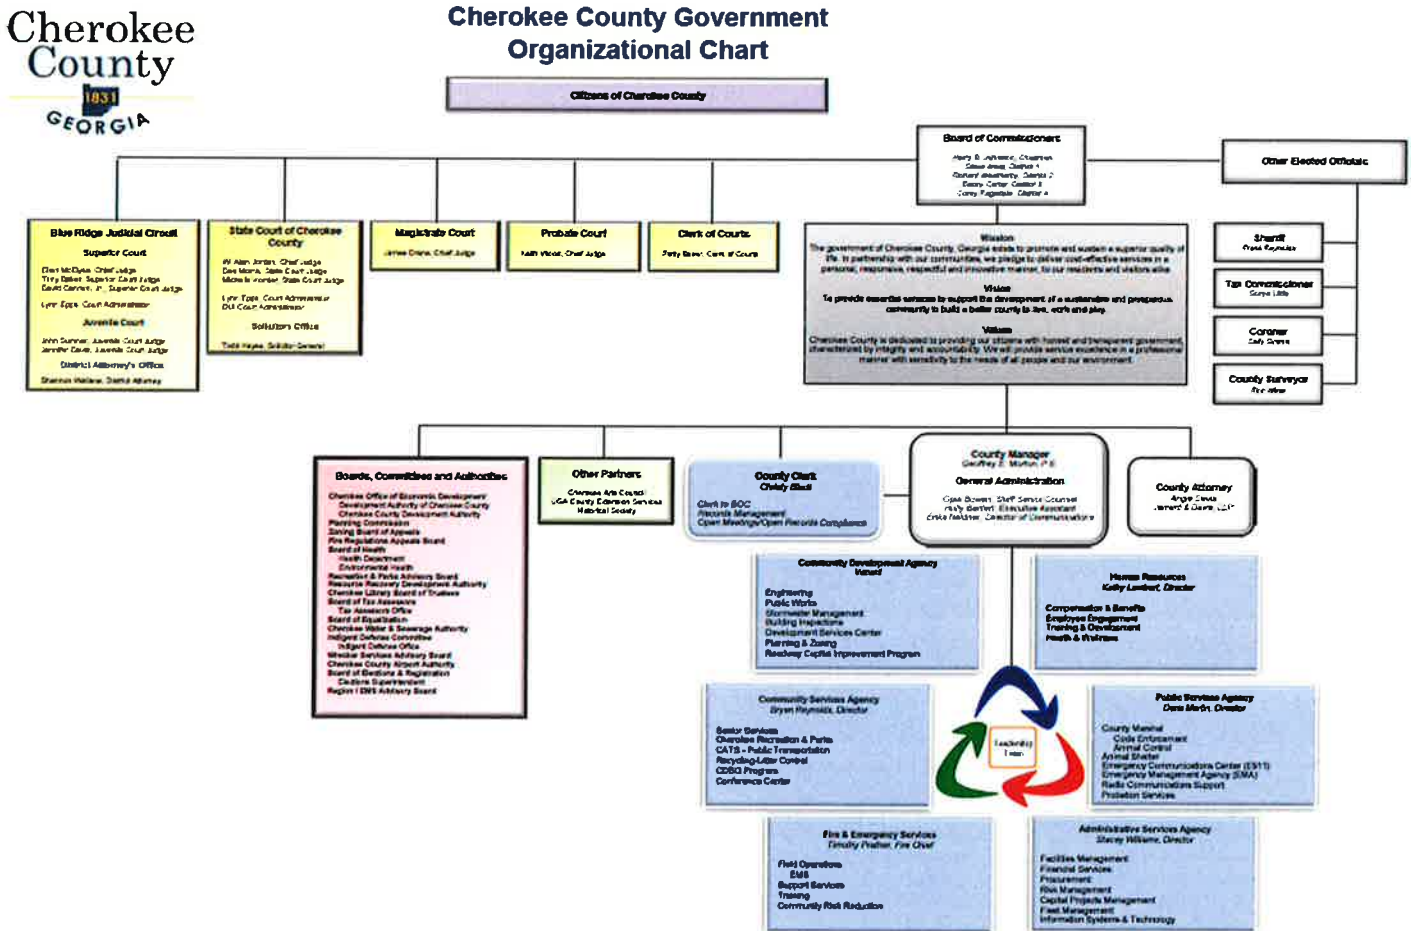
Cherokee County
1831
GEORGIA

Cherokee County Government
Organizational Chart

Citizens of Cherokee County

Board of Commissioners
Harry B. Johnston, Chairman
Steve West, District 1
Richard Weatherby, District 2
Benny Carter, District 3
Corey Ragsdale, District 4

Other Elected Officials

Sheriff
Frank Reynolds

Tax Commissioner
Sonya Little

Coroner
Sally Sears

County Surveyor
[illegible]

Blue Ridge Judicial Circuit
Superior Court
Ellen McElyea, Chief Judge
Tony Baker, Superior Court Judge
David Cannon, Jr., Superior Court Judge
Lynn Epps, Court Administrator
Juvenile Court
John Sumner, Juvenile Court Judge
Jennifer Davis, Juvenile Court Judge
District Attorney's Office
Shannon Wallace, District Attorney

State Court of Cherokee County
W. Alan Jordan, Chief Judge
Dee Morris, State Court Judge
Michelle Homier, State Court Judge
Lynn Epps, Court Administrator
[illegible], Court Administrator
Solicitor's Office
Todd Hayes, Solicitor-General

Magistrate Court
James Drane, Chief Judge

Probate Court
Keith Wood, Chief Judge

Clerk of Courts
Patty Baker, Clerk of Courts

Mission
The government of Cherokee County, Georgia exists to promote and sustain a superior quality of life. In partnership with our communities, we pledge to deliver cost-effective services in a personal, responsive, respectful and innovative manner, to our residents and visitors alike.
Vision
To provide essential services to support the development of a sustainable and prosperous community to build a better county to live, work and play.
Values
Cherokee County is dedicated to providing our citizens with honest and transparent government, characterized by integrity and accountability. We will provide service excellence in a professional manner with sensitivity to the needs of all people and our environment.

Boards, Committees and Authorities
Cherokee Office of Economic Development
Development Authority of Cherokee County
Cherokee County Development Authority
Planning Commission
Zoning Board of Appeals
Fire Regulations Appeals Board
Board of Health
Health Department
Environmental Health
Recreation & Parks Advisory Board
Resource Recovery Development Authority
Cherokee Library Board of Trustees
Board of Tax Assessors
Tax Assessors Office
Board of Equalization
Cherokee Water & Sewerage Authority
Indigent Defense Committee
Indigent Defense Office
Medical Services Advisory Board
Cherokee County Airport Authority
Board of Elections & Registration
Elections Superintendent
Region I EMS Advisory Board

Other Partners
Cherokee Arts Council
UGA County Extension Services
Historical Society

County Clerk
Christy Black
Clerk to BOC
Records Management
Open Meetings/Open Records Compliance

County Manager
Geoffrey E. Morton P.E.
General Administration
Cyia Bowen, Staff Services Counsel
Holly Bartlett, Executive Assistant
Erica Fieldmer, Director of Communications

County Attorney
Angie Davis
Jarrard & Davis, LLP

Community Development Agency
Vacant
Engineering
Public Works
Stormwater Management
Building Inspections
Development Services Center
Planning & Zoning
Roadway Capital Improvement Program

Human Resources
Kelly Lambert, Director
Compensation & Benefits
Employee Engagement
Training & Development
Health & Wellness

Community Services Agency
Bryan Reynolds, Director
Senior Services
Cherokee Recreation & Parks
CATS - Public Transportation
Recycling-Litter Control
CDBG Program
Conference Center

Leadership Team

Public Services Agency
Dana Martin, Director
County Marshal
Code Enforcement
Animal Control
Animal Shelter
Emergency Communications Center (E911)
Emergency Management Agency (EMA)
Radio Communications Support
Probation Services

Fire & Emergency Services
Timothy Prather, Fire Chief
Field Operations
EMS
Support Services
Training
Community Risk Reduction

Administrative Services Agency
Stacey Williams, Director
Facilities Management
Financial Services
Procurement
Risk Management
Capital Projects Management
Fleet Management
Information Systems & Technology